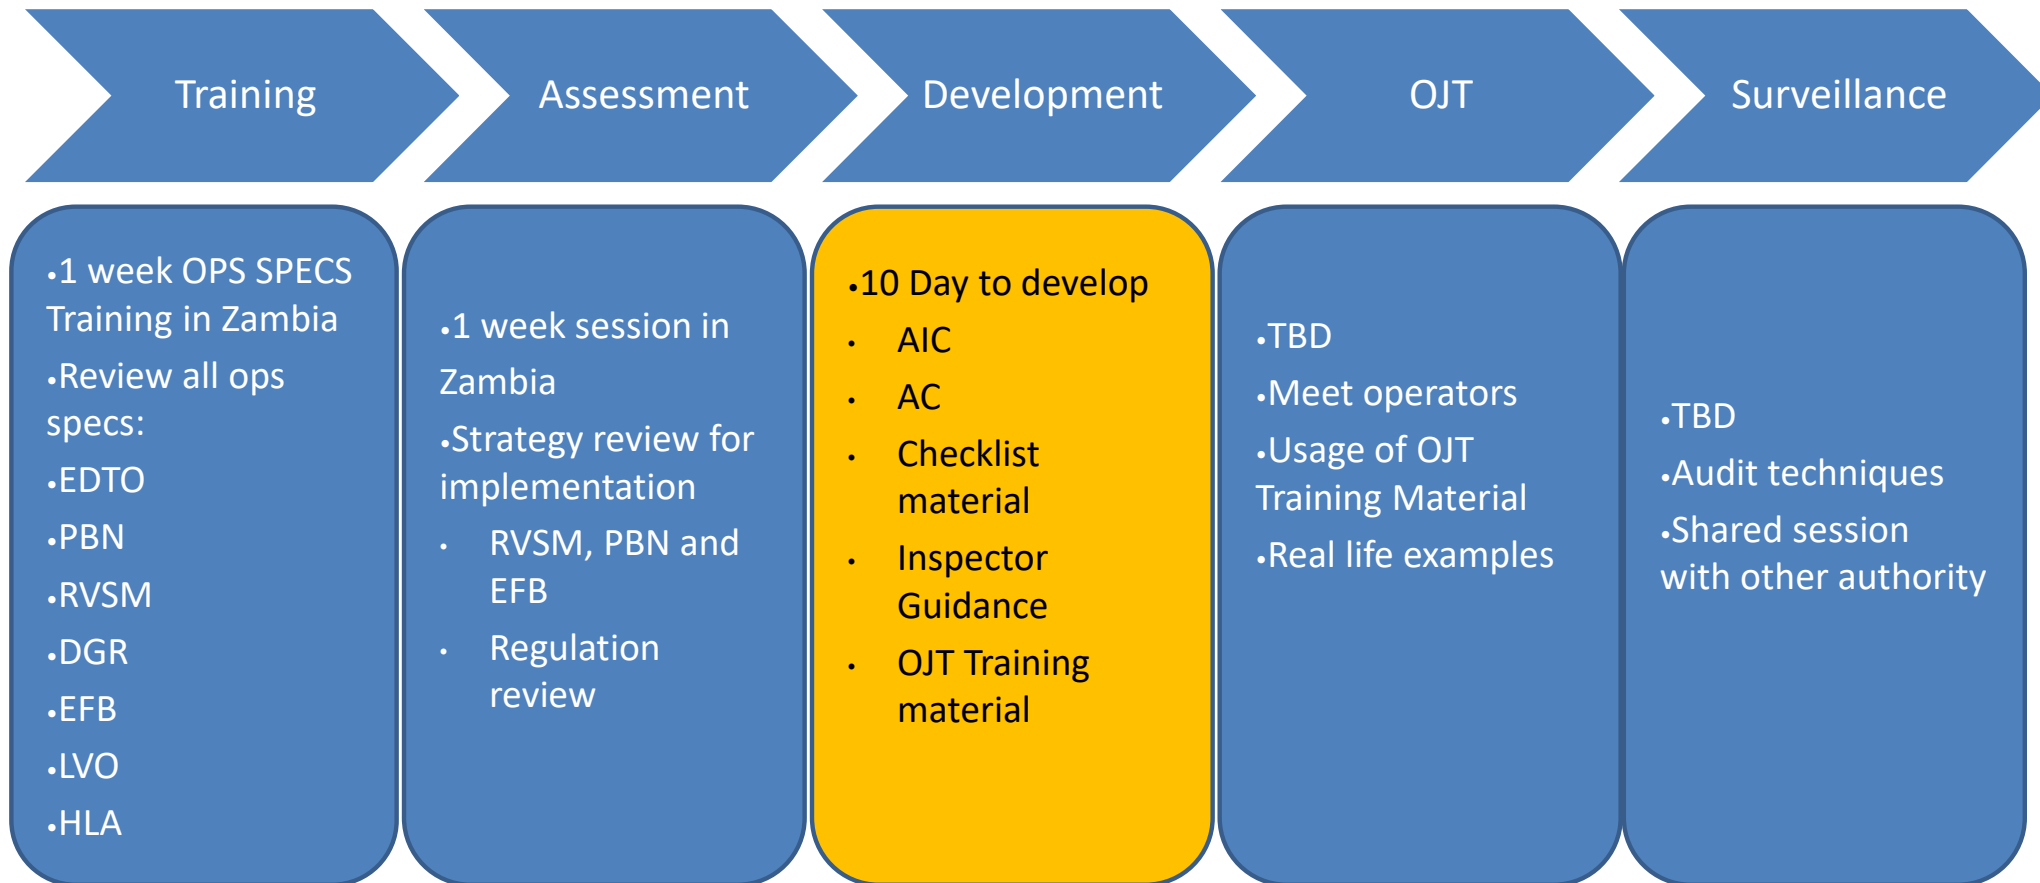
Training

Assessment

Development

OJT

Surveillance

•1 week OPS SPECS Training in Zambia
•Review all ops specs:
•EDTO
•PBN
•RVSM
•DGR
•EFB
•LVO
•HLA

•1 week session in Zambia
•Strategy review for implementation
• RVSM, PBN and EFB
• Regulation review

•10 Day to develop
• AIC
• AC
• Checklist material
• Inspector Guidance
• OJT Training material

•TBD
•Meet operators
•Usage of OJT Training Material
•Real life examples

•TBD
•Audit techniques
•Shared session with other authority